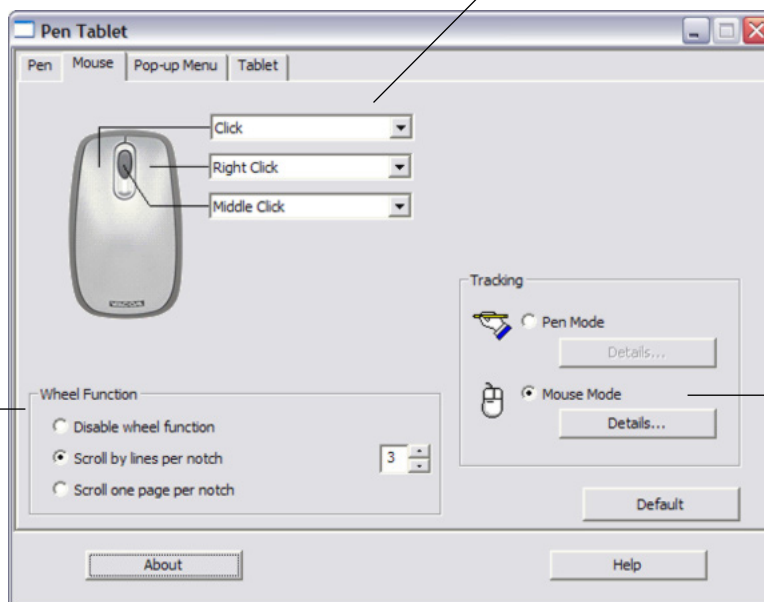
Pen Tablet

Pen | Mouse | Pop-up Menu | Tablet

Click
Right Click
Middle Click

Tracking
Pen Mode
Details...
Mouse Mode
Details...

Wheel Function
Disable wheel function
Scroll by lines per notch
3
Scroll one page per notch

Default

About
Help